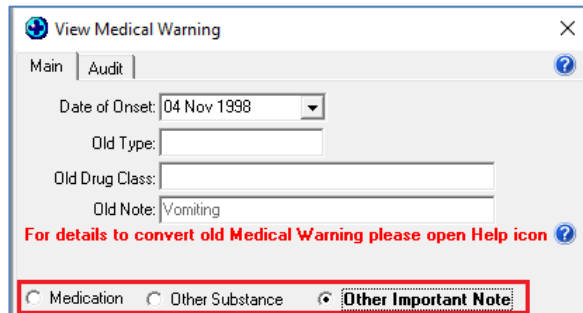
View Medical Warning

Main | Audit

Date of Onset: 04 Nov 1998

Old Type:

Old Drug Class:

Old Note: Vomiting

For details to convert old Medical Warning please open Help icon

Medication   Other Substance   Other Important Note